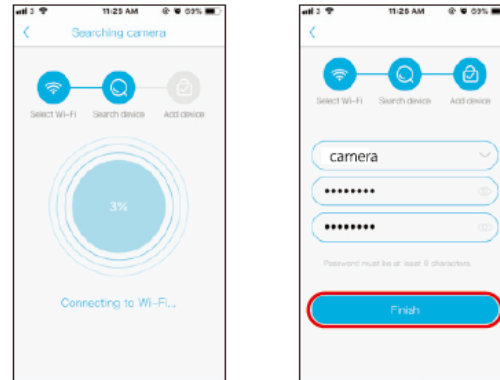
11:25 AM 69%

Searching camera

Select Wi-Fi Search device Add device

3%

Connecting to Wi-Fi...

11:25 AM 69%

Select Wi-Fi Search device Add device

camera

••••••••

••••••••

Password must be at least 8 characters

Finish